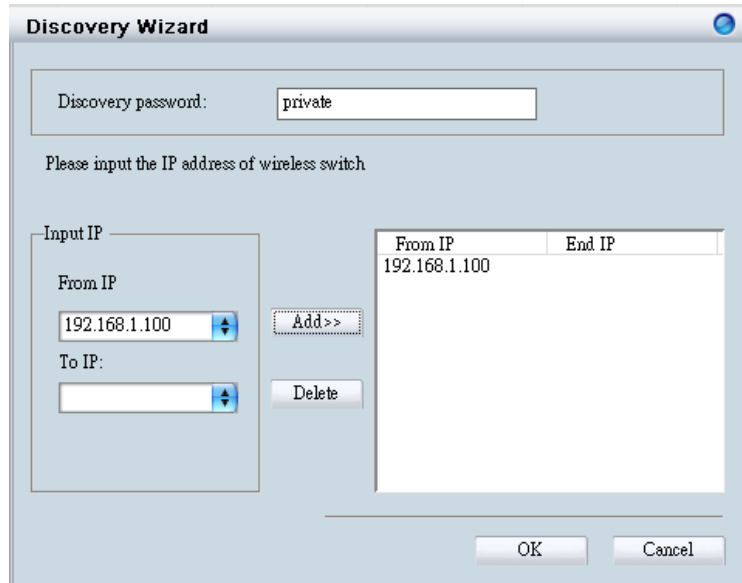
Discovery Wizard

Discovery password: private

Please input the IP address of wireless switch

Input IP

From IP

192.168.1.100

To IP:

Add>>

Delete

| From IP | End IP |
|---|---|
| 192.168.1.100 | |

OK

Cancel